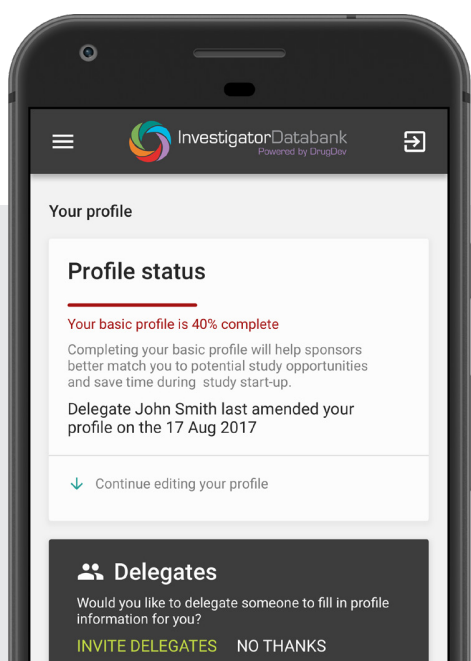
InvestigatorDatabank
Powered by DrugDev

Your profile

Profile status

Your basic profile is 40% complete

Completing your basic profile will help sponsors better match you to potential study opportunities and save time during study start-up.

Delegate John Smith last amended your profile on the 17 Aug 2017

Continue editing your profile

Delegates

Would you like to delegate someone to fill in profile information for you?

INVITE DELEGATES NO THANKS